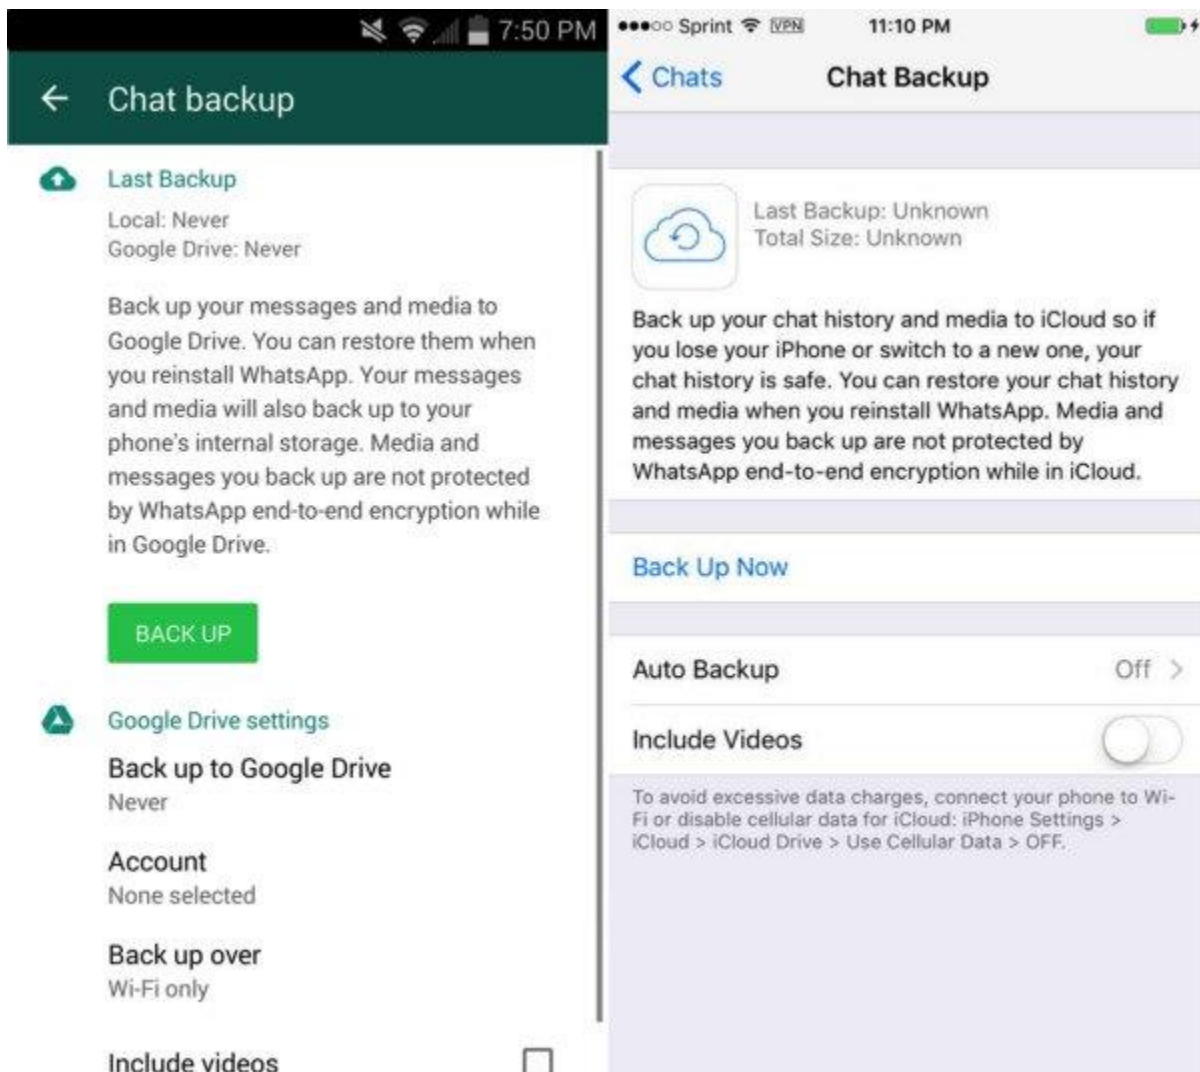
7:50 PM

Chat backup

Last Backup
Local: Never
Google Drive: Never

Back up your messages and media to Google Drive. You can restore them when you reinstall WhatsApp. Your messages and media will also back up to your phone's internal storage. Media and messages you back up are not protected by WhatsApp end-to-end encryption while in Google Drive.

BACK UP

Google Drive settings

Back up to Google Drive
Never

Account
None selected

Back up over
Wi-Fi only

Include videos

●●●○○ Sprint VPN 11:10 PM

Chats Chat Backup

Last Backup: Unknown
Total Size: Unknown

Back up your chat history and media to iCloud so if you lose your iPhone or switch to a new one, your chat history is safe. You can restore your chat history and media when you reinstall WhatsApp. Media and messages you back up are not protected by WhatsApp end-to-end encryption while in iCloud.

Back Up Now

Auto Backup Off

Include Videos

To avoid excessive data charges, connect your phone to Wi-Fi or disable cellular data for iCloud: iPhone Settings > iCloud > iCloud Drive > Use Cellular Data > OFF.